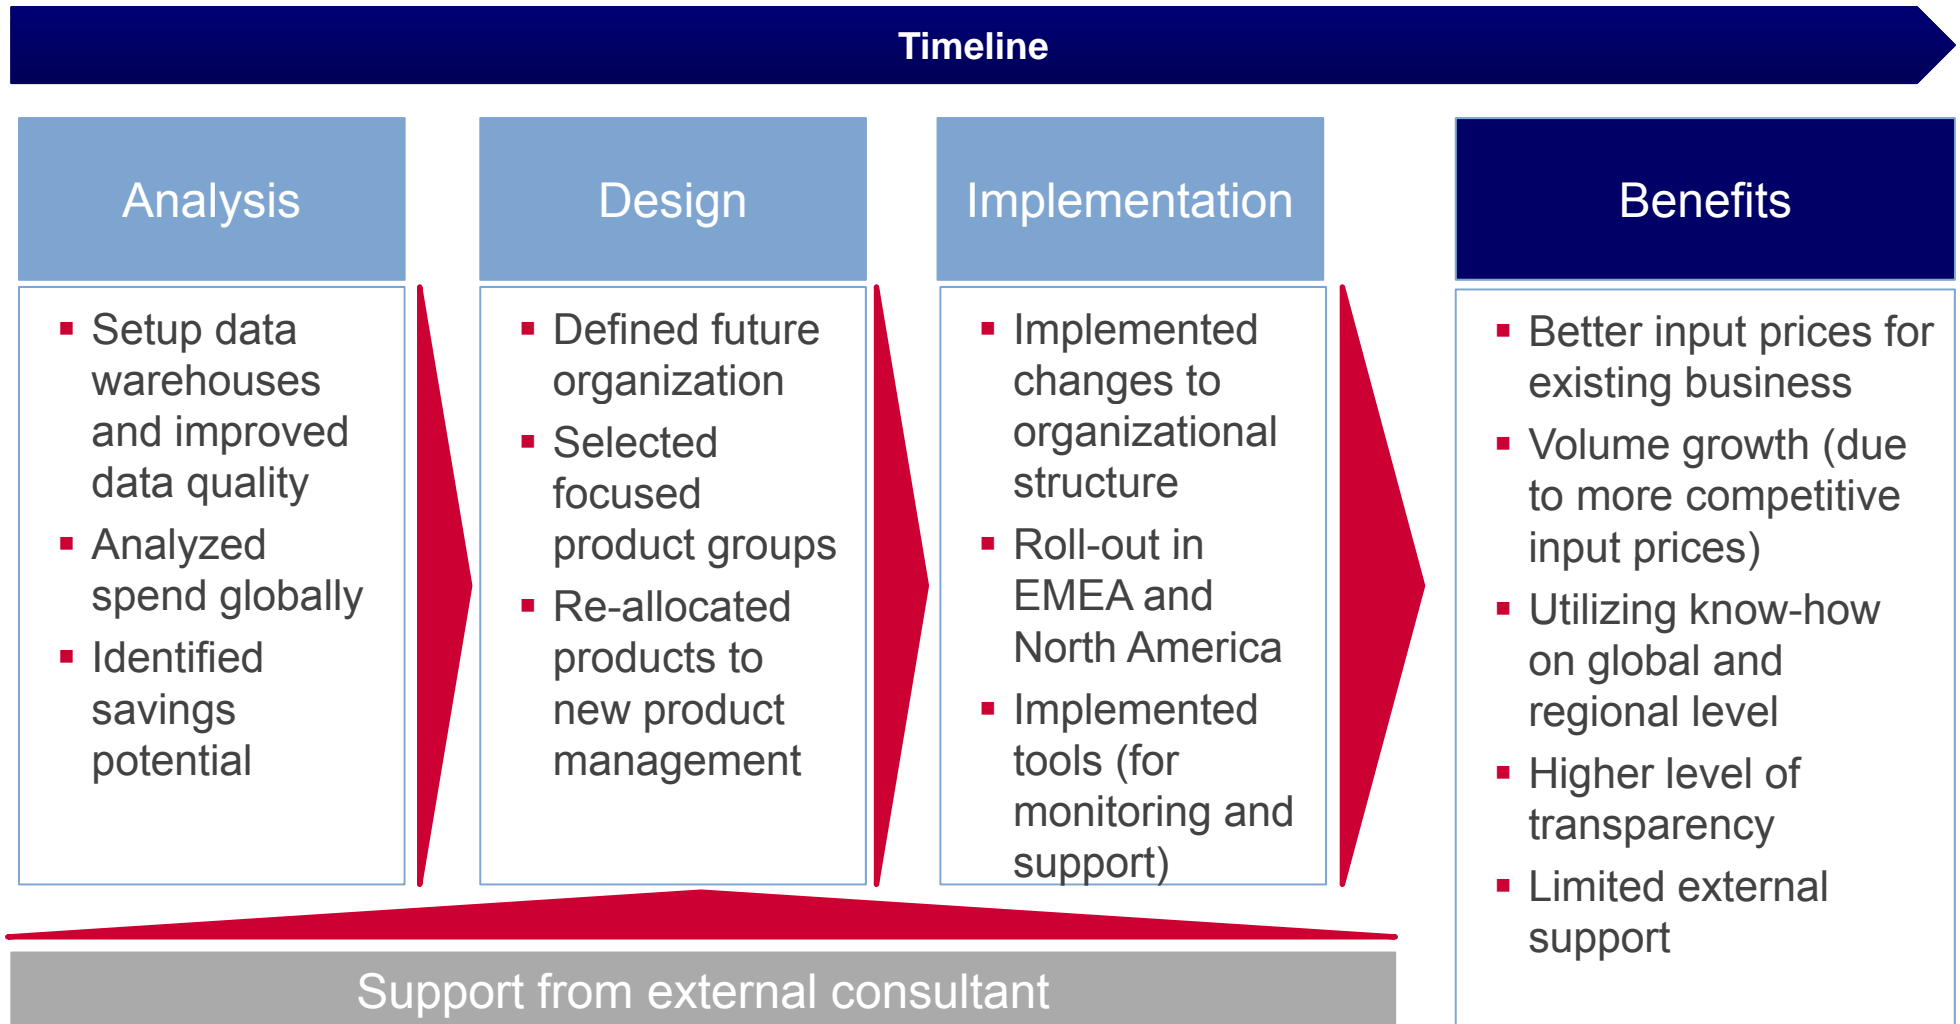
Timeline

Analysis

- Setup data warehouses and improved data quality
- Analyzed spend globally
- Identified savings potential

Design

- Defined future organization
- Selected focused product groups
- Re-allocated products to new product management

Implementation

- Implemented changes to organizational structure
- Roll-out in EMEA and North America
- Implemented tools (for monitoring and support)

Benefits

- Better input prices for existing business
- Volume growth (due to more competitive input prices)
- Utilizing know-how on global and regional level
- Higher level of transparency
- Limited external support

Support from external consultant